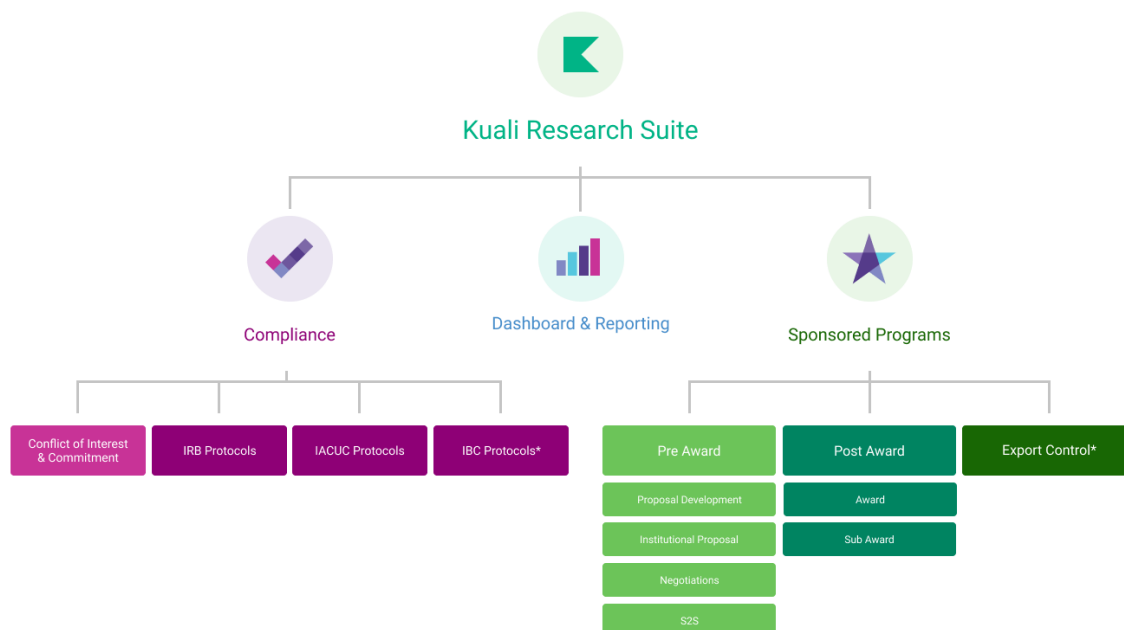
Kuali Research Suite

Compliance

Dashboard & Reporting

Sponsored Programs

Conflict of Interest & Commitment

IRB Protocols

IACUC Protocols

IBC Protocols*

Pre Award

Proposal Development

Institutional Proposal

Negotiations

S2S

Post Award

Award

Sub Award

Export Control*